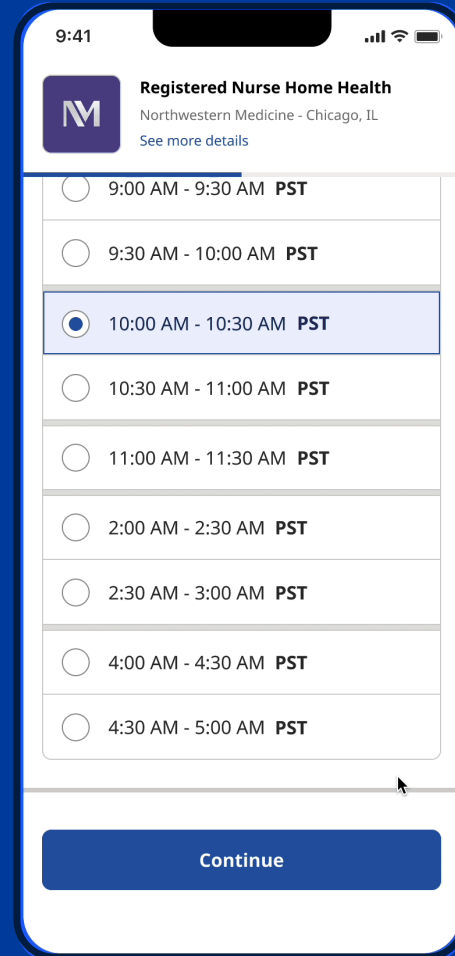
9:41

NM

Registered Nurse Home Health

Northwestern Medicine - Chicago, IL

See more details

9:00 AM - 9:30 AM PST

9:30 AM - 10:00 AM PST

10:00 AM - 10:30 AM PST

10:30 AM - 11:00 AM PST

11:00 AM - 11:30 AM PST

2:00 AM - 2:30 AM PST

2:30 AM - 3:00 AM PST

4:00 AM - 4:30 AM PST

4:30 AM - 5:00 AM PST

Continue